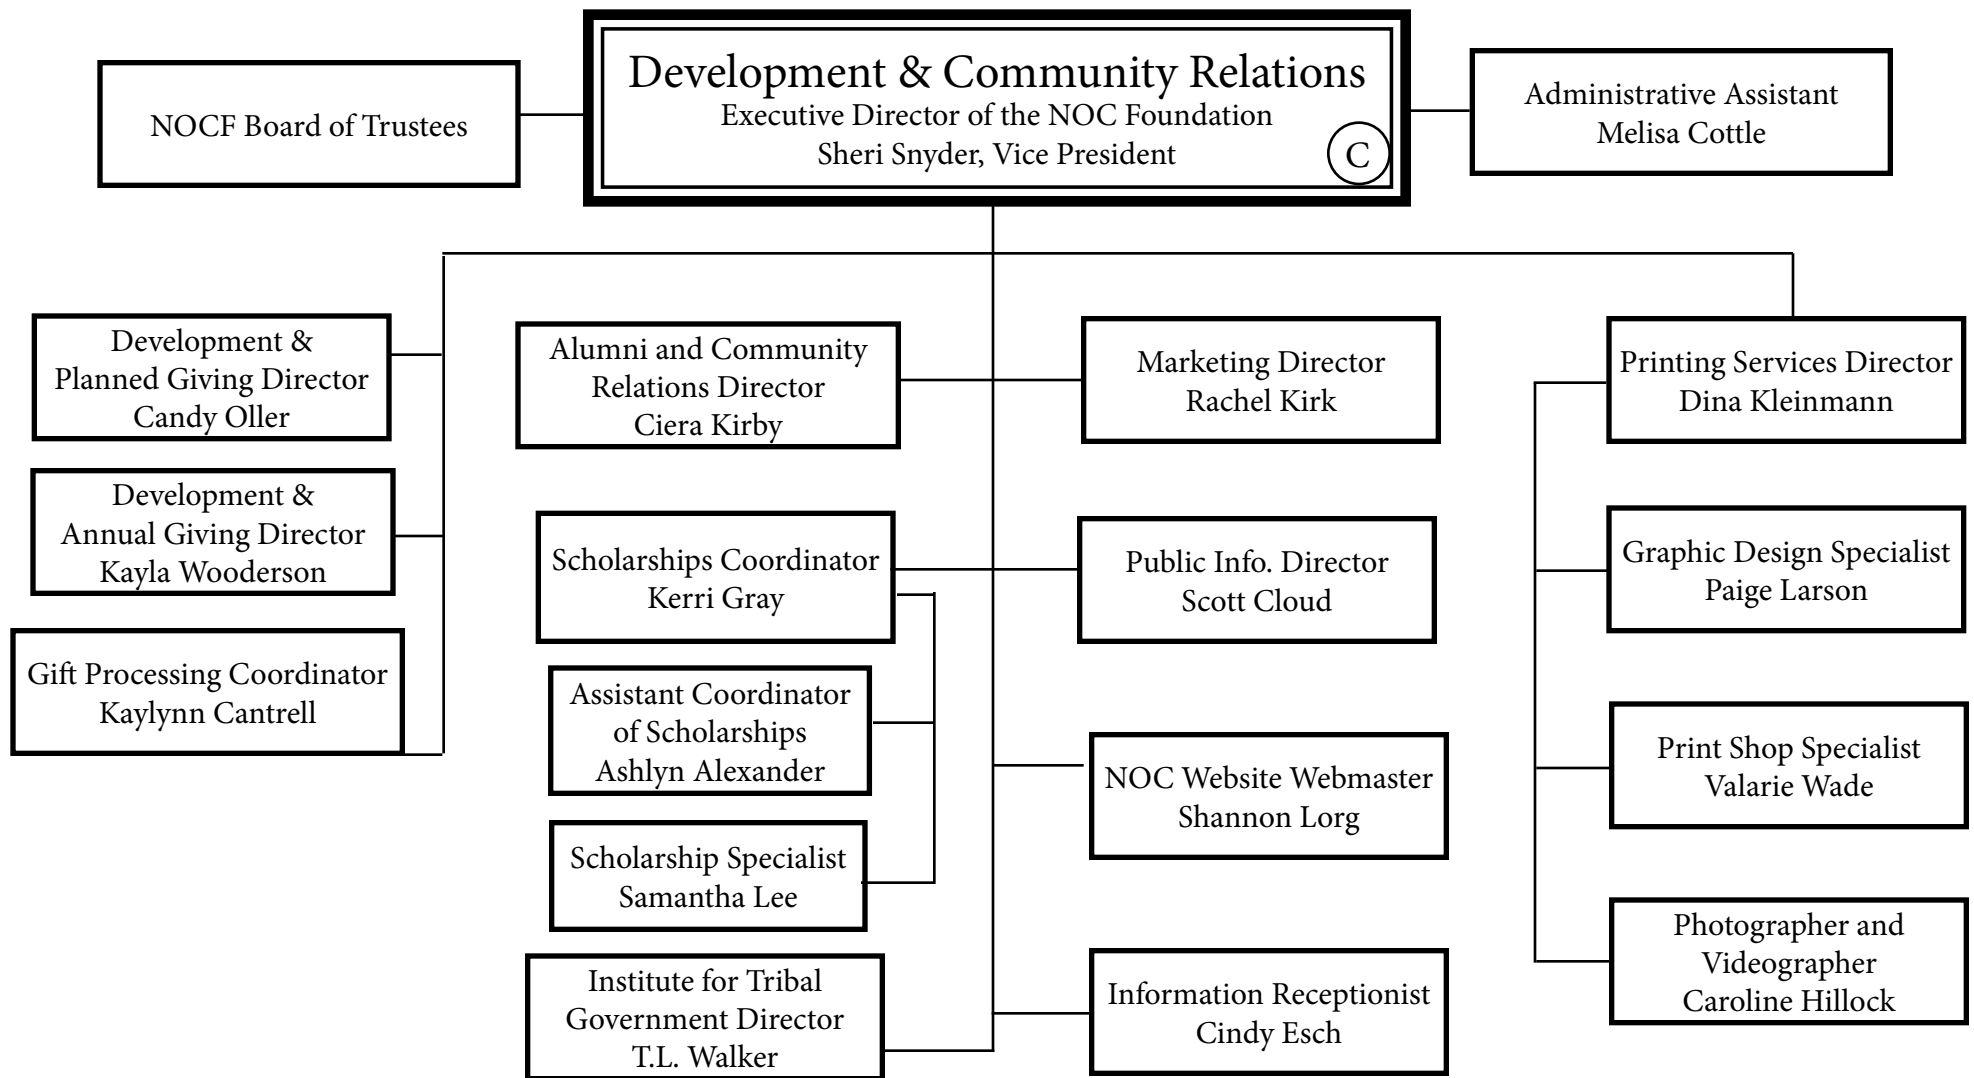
NOCF Board of Trustees

Development & Community Relations
Executive Director of the NOC Foundation
Sheri Snyder, Vice President
C

Administrative Assistant
Melisa Cottle

Development & Planned Giving Director
Candy Oller

Development & Annual Giving Director
Kayla Wooderson

Gift Processing Coordinator
Kaylynn Cantrell

Alumni and Community Relations Director
Ciera Kirby

Scholarships Coordinator
Kerri Gray

Assistant Coordinator of Scholarships
Ashlyn Alexander

Scholarship Specialist
Samantha Lee

Institute for Tribal Government Director
T.L. Walker

Marketing Director
Rachel Kirk

Public Info. Director
Scott Cloud

NOC Website Webmaster
Shannon Lorg

Information Receptionist
Cindy Esch

Printing Services Director
Dina Kleinmann

Graphic Design Specialist
Paige Larson

Print Shop Specialist
Valarie Wade

Photographer and Videographer
Caroline Hillock